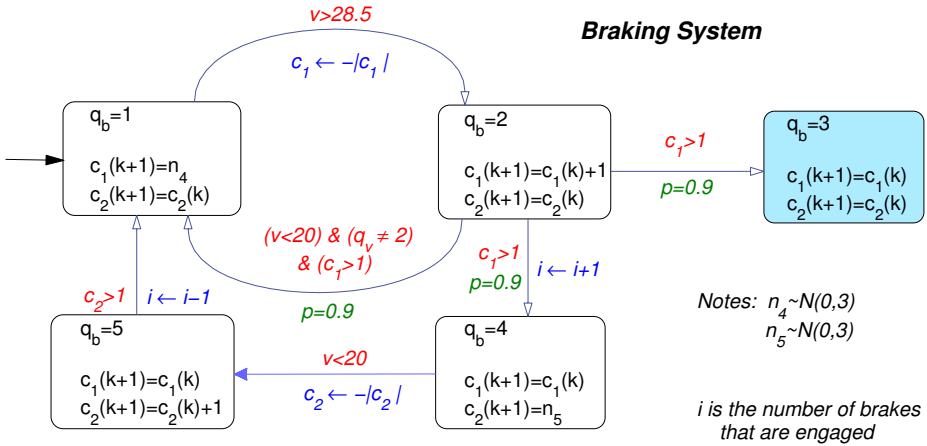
Braking System

$v>28.5$

$c_1 \leftarrow -|c_1|$

$q_b=1$

$c_1(k+1)=n_4$
$c_2(k+1)=c_2(k)$

$q_b=2$

$c_1(k+1)=c_1(k)+1$
$c_2(k+1)=c_2(k)$

$c_1>1$

$p=0.9$

$q_b=3$

$c_1(k+1)=c_1(k)$
$c_2(k+1)=c_2(k)$

$(v<20)$ & $(q_v \neq 2)$
& $(c_1>1)$

$p=0.9$

$c_1>1$

$p=0.9$

$i \leftarrow i+1$

$c_2>1$

$i \leftarrow i-1$

$q_b=5$

$c_1(k+1)=c_1(k)$
$c_2(k+1)=c_2(k)+1$

$v<20$

$c_2 \leftarrow -|c_2|$

$q_b=4$

$c_1(k+1)=c_1(k)$
$c_2(k+1)=n_5$

Notes: $n_4 \sim N(0,3)$
$n_5 \sim N(0,3)$

i is the number of brakes that are engaged